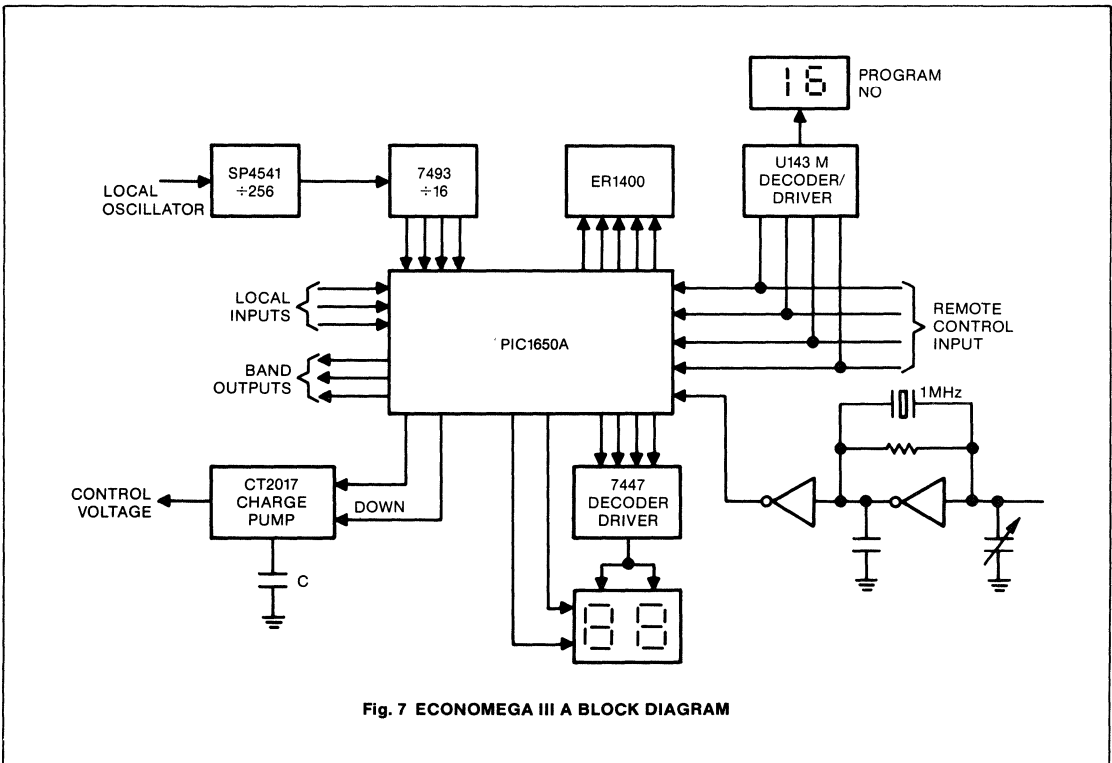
16

PROGRAM NO

LOCAL OSCILLATOR

SP4541 ÷256

7493 ÷16

ER1400

U143 M DECODER/ DRIVER

LOCAL INPUTS

PIC1650A

REMOTE CONTROL INPUT

BAND OUTPUTS

1MHz

CONTROL VOLTAGE

CT2017 CHARGE PUMP

DOWN

7447 DECODER DRIVER

C

88

Fig. 7 ECONOMEGA III A BLOCK DIAGRAM